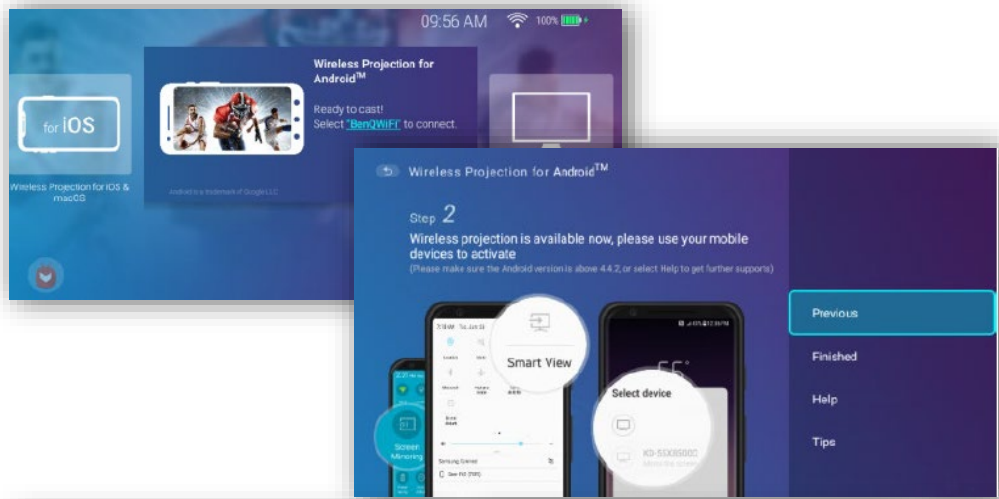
09:56 AM 100%

for iOS

Wireless Projection for iOS & macOS

Wireless Projection for Android$^{TM}$

Ready to cast!
Select "BenQWiFi" to connect.

Android is a trademark of Google LLC

Wireless Projection for Android$^{TM}$

Step 2

Wireless projection is available now, please use your mobile devices to activate
(Please make sure the Android version is above 4.4.2, or select Help to get further supports)

Smart View

Screen Mirroring

Select device

Previous

Finished

Help

Tips